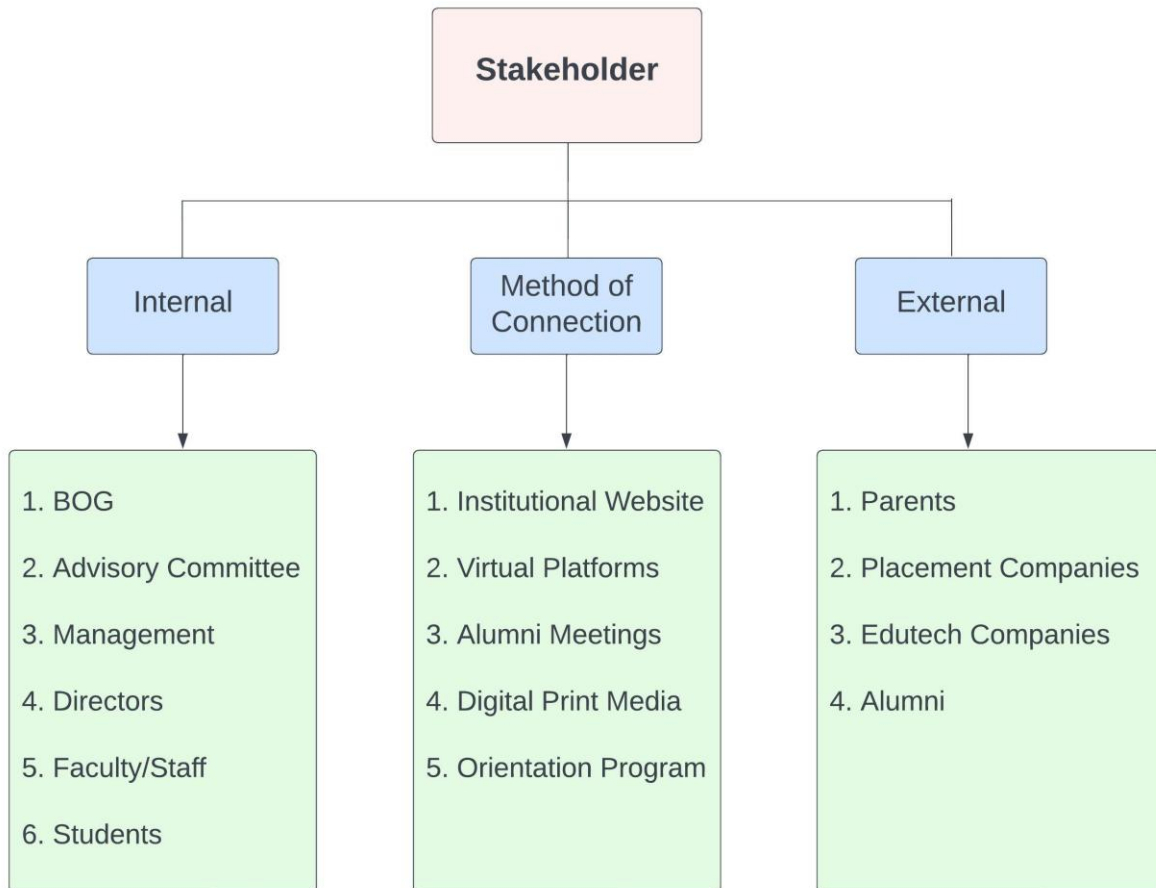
Stakeholder

Internal

Method of Connection

External

1. BOG
2. Advisory Committee
3. Management
4. Directors
5. Faculty/Staff
6. Students

1. Institutional Website
2. Virtual Platforms
3. Alumni Meetings
4. Digital Print Media
5. Orientation Program

1. Parents
2. Placement Companies
3. Edutech Companies
4. Alumni